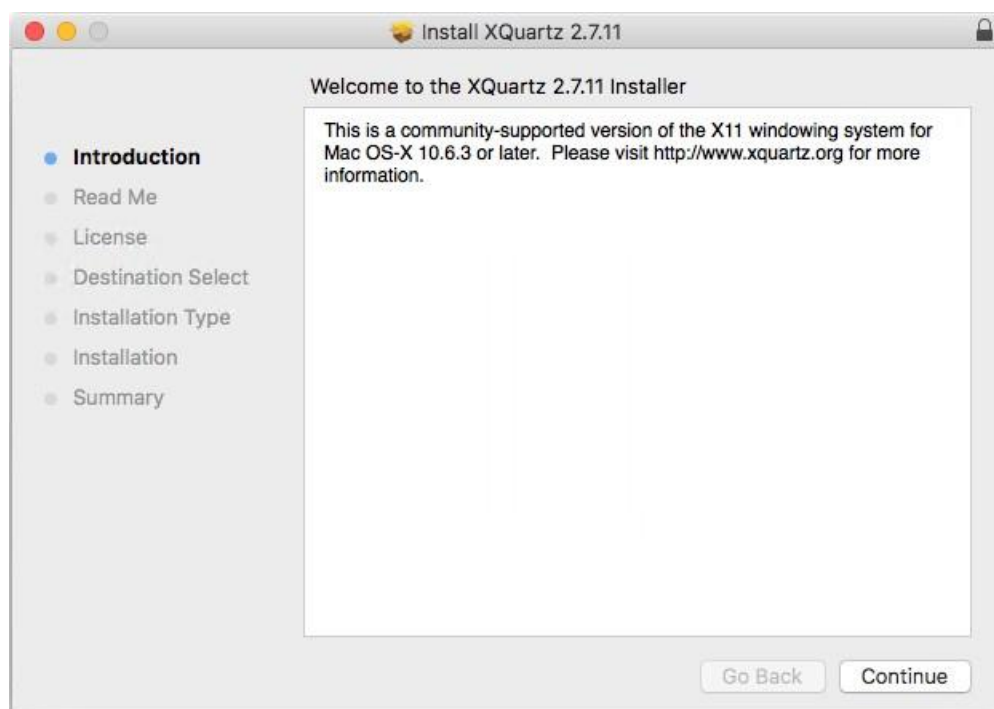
Install XQuartz 2.7.11

Welcome to the XQuartz 2.7.11 Installer

Introduction
Read Me
License
Destination Select
Installation Type
Installation
Summary

This is a community-supported version of the X11 windowing system for Mac OS-X 10.6.3 or later. Please visit http://www.xquartz.org for more information.

Go Back
Continue